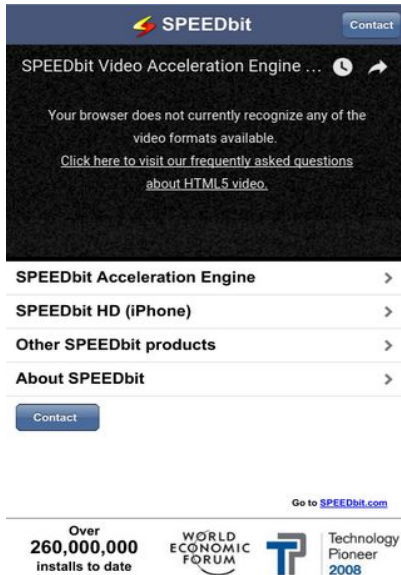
SPEEDbit

Contact

SPEEDbit Video Acceleration Engine ...

Your browser does not currently recognize any of the video formats available.
Click here to visit our frequently asked questions about HTML5 video.

SPEEDbit Acceleration Engine >

SPEEDbit HD (iPhone) >

Other SPEEDbit products >

About SPEEDbit >

Contact

Go to SPEEDbit.com

Over
260,000,000
installs to date

WORLD
ECONOMIC
FORUM

Technology
Pioneer
2008